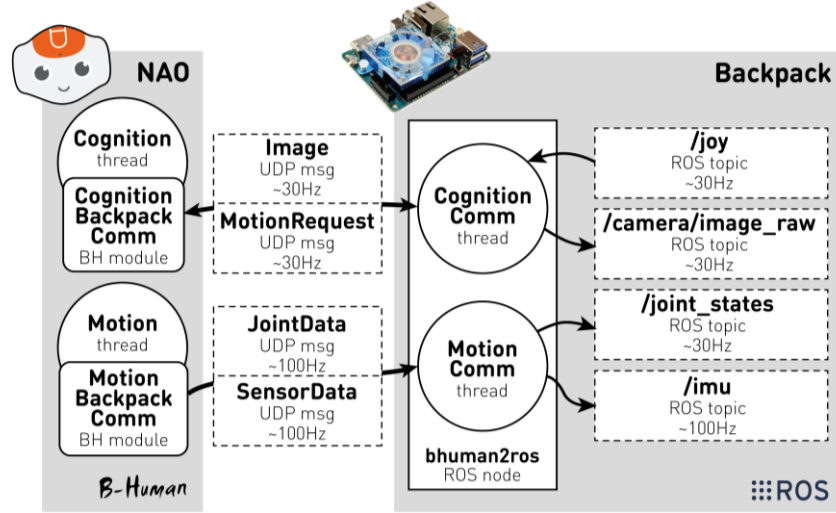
NAO

Cognition
thread

Cognition
Backpack
Comm
BH module

Motion
thread

Motion
Backpack
Comm
BH module

B-Human

Image
UDP msg
~30Hz

MotionRequest
UDP msg
~30Hz

JointData
UDP msg
~100Hz

SensorData
UDP msg
~100Hz

Backpack

Cognition
Comm
thread

Motion
Comm
thread

bhuman2ros
ROS node

/joy
ROS topic
~30Hz

/camera/image_raw
ROS topic
~30Hz

/joint_states
ROS topic
~30Hz

/imu
ROS topic
~100Hz

ROS